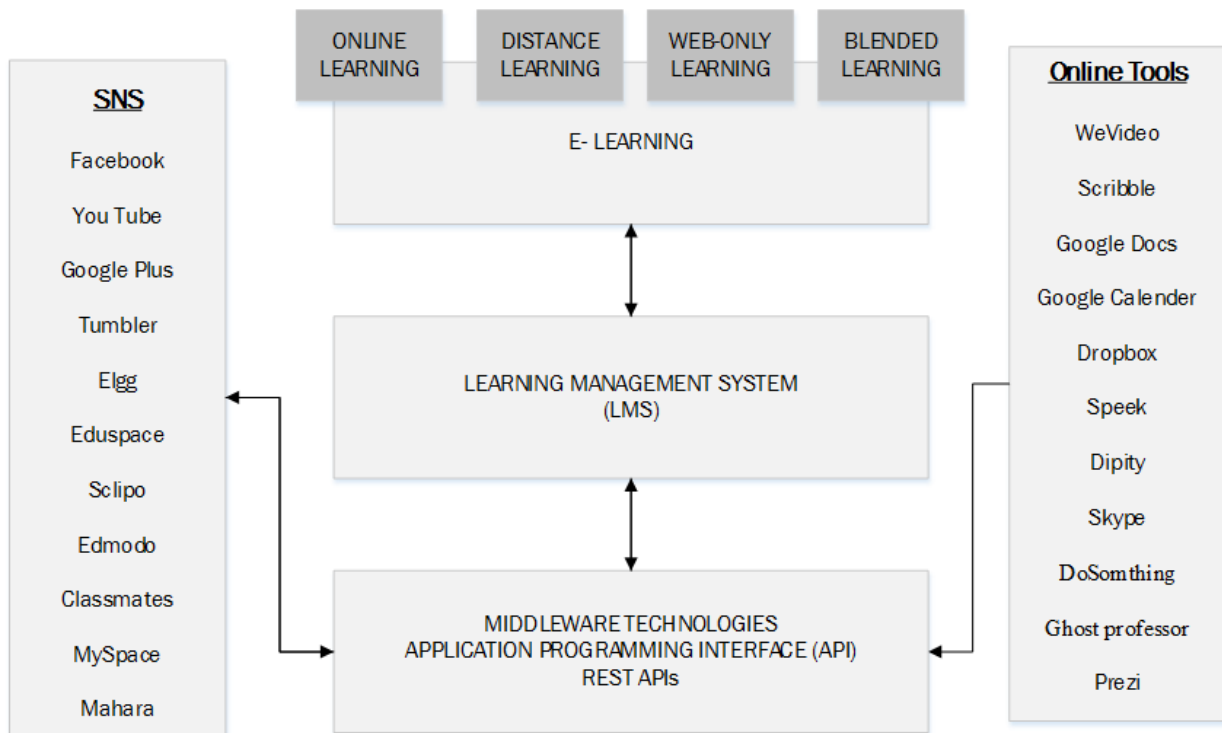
ONLINE LEARNING

DISTANCE LEARNING

WEB-ONLY LEARNING

BLENDED LEARNING

E- LEARNING

SNS

Facebook

You Tube

Google Plus

Tumbler

Elgg

Eduspace

Sclipo

Edmodo

Classmates

MySpace

Mahara

LEARNING MANAGEMENT SYSTEM (LMS)

MIDDLEWARE TECHNOLOGIES
APPLICATION PROGRAMMING INTERFACE (API)
REST APIs

Online Tools

WeVideo

Scribble

Google Docs

Google Calender

Dropbox

Speek

Dipity

Skype

DoSomthing

Ghost professor

Prezi